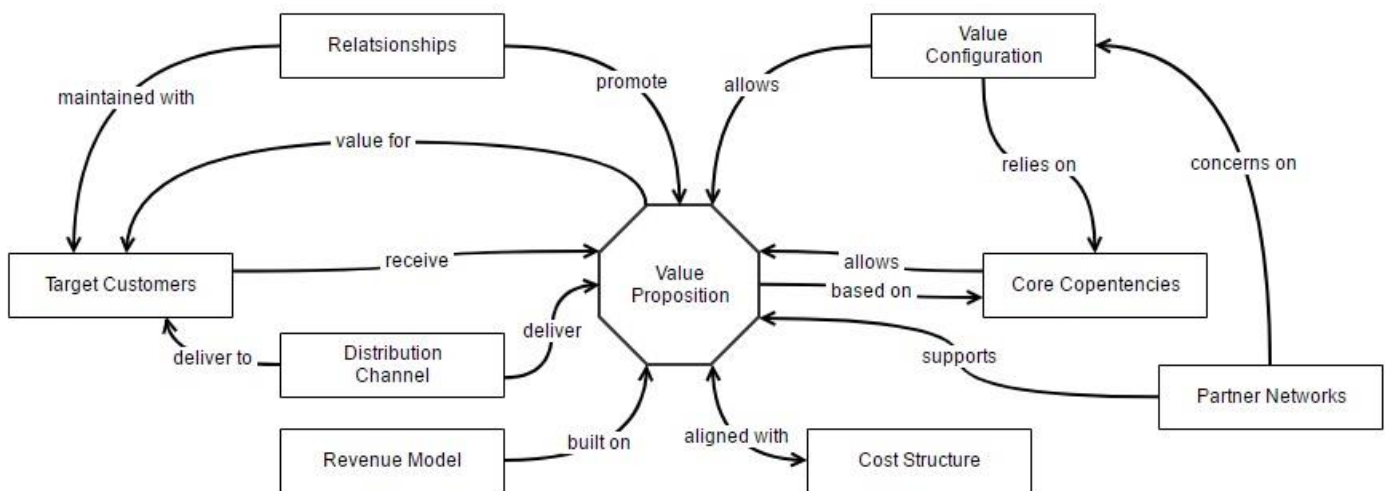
Relatsionships

Value Configuration

maintained with

promote

allows

relies on

concerns on

value for

Target Customers

receive

Value Proposition

allows

based on

Core Copentencies

deliver to

Distribution Channel

deliver

supports

Partner Networks

Revenue Model

built on

aligned with

Cost Structure